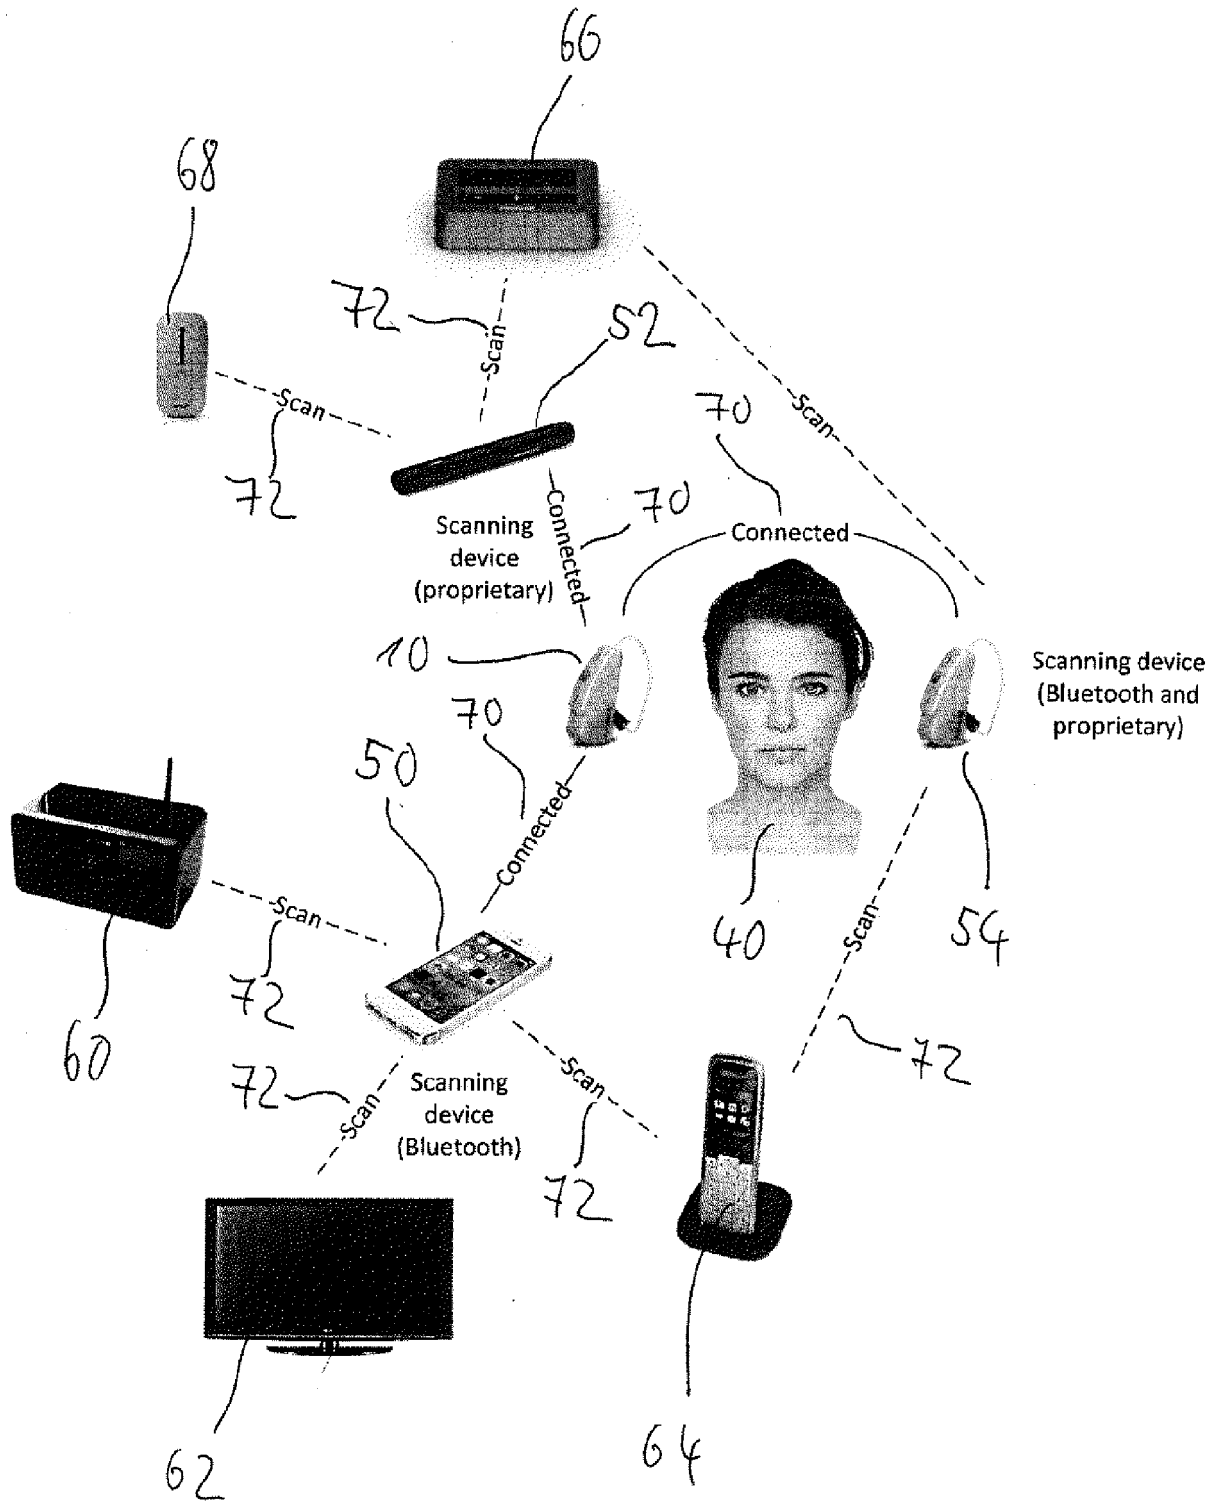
66

68

72

Scan

52

Scan

Scan

72

70

Connected

70

Scanning device (proprietary)

Connected

10

Scanning device (Bluetooth and proprietary)

70

50

Connected

Scan

72

Scan

40

Scan

54

60

72

72

Scan

Scanning device (Bluetooth)

Scan

72

62

64